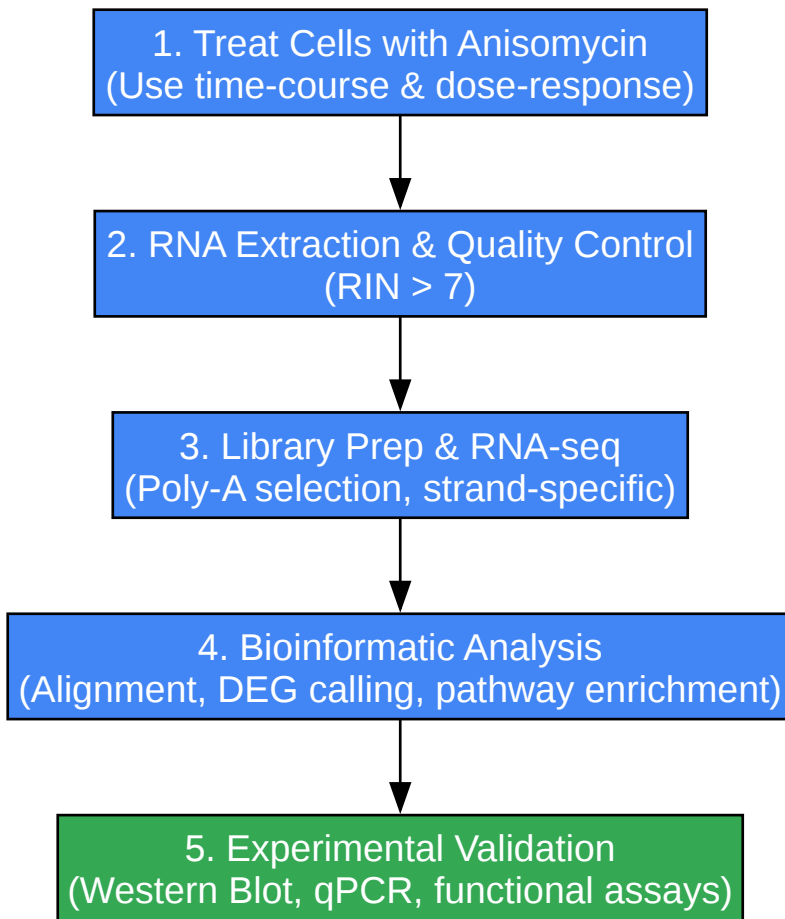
1. Treat Cells with Anisomycin
(Use time-course & dose-response)

2. RNA Extraction & Quality Control
(RIN > 7)

3. Library Prep & RNA-seq
(Poly-A selection, strand-specific)

4. Bioinformatic Analysis
(Alignment, DEG calling, pathway enrichment)

5. Experimental Validation
(Western Blot, qPCR, functional assays)